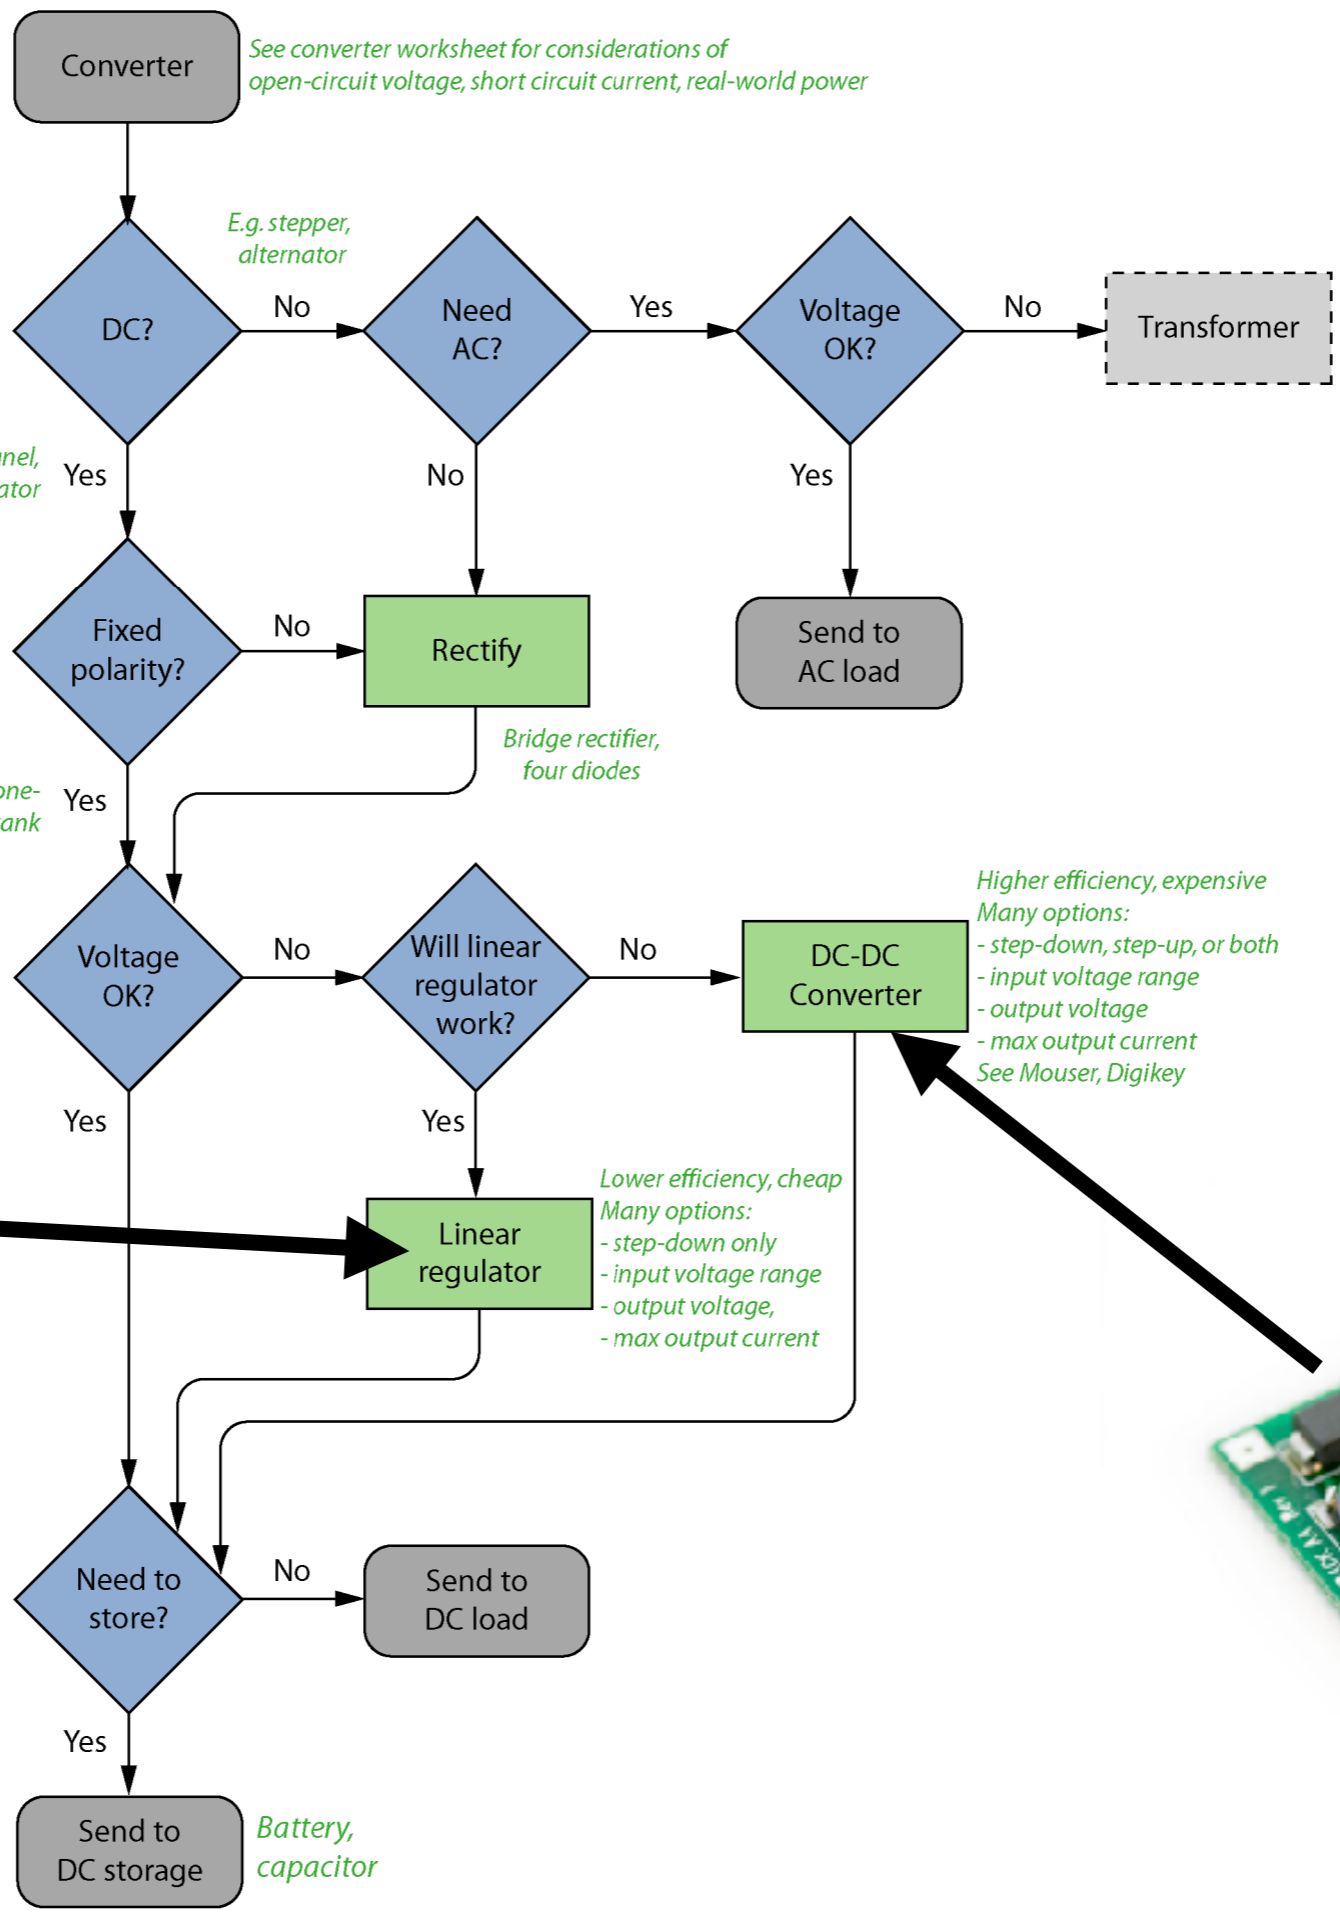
Converter

See converter worksheet for considerations of open-circuit voltage, short circuit current, real-world power

E.g. stepper, alternator

DC?

No

Need AC?

Yes

Voltage OK?

No

Transformer

nel, ator

Yes

No

Yes

Fixed polarity?

No

Rectify

Send to AC load

Bridge rectifier, four diodes

one- ank

Yes

Higher efficiency, expensive
Many options:
- step-down, step-up, or both
- input voltage range
- output voltage
- max output current
See Mouser, Digikey

Voltage OK?

No

Will linear regulator work?

No

DC-DC Converter

Yes

Yes

Linear regulator

Lower efficiency, cheap
Many options:
- step-down only
- input voltage range
- output voltage,
- max output current

Need to store?

No

Send to DC load

Yes

Send to DC storage

Battery, capacitor